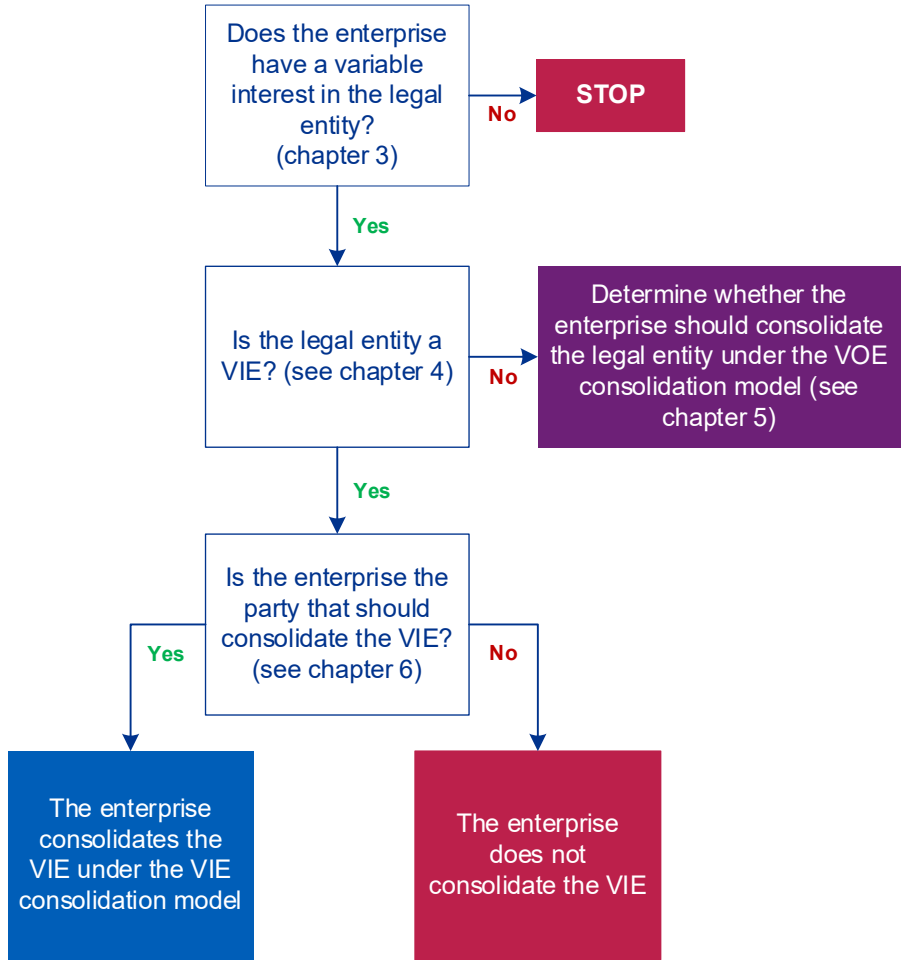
Does the enterprise have a variable interest in the legal entity? (chapter 3)

No

STOP

Yes

Is the legal entity a VIE? (see chapter 4)

No

Determine whether the enterprise should consolidate the legal entity under the VOE consolidation model (see chapter 5)

Yes

Is the enterprise the party that should consolidate the VIE? (see chapter 6)

Yes

No

The enterprise consolidates the VIE under the VIE consolidation model

The enterprise does not consolidate the VIE